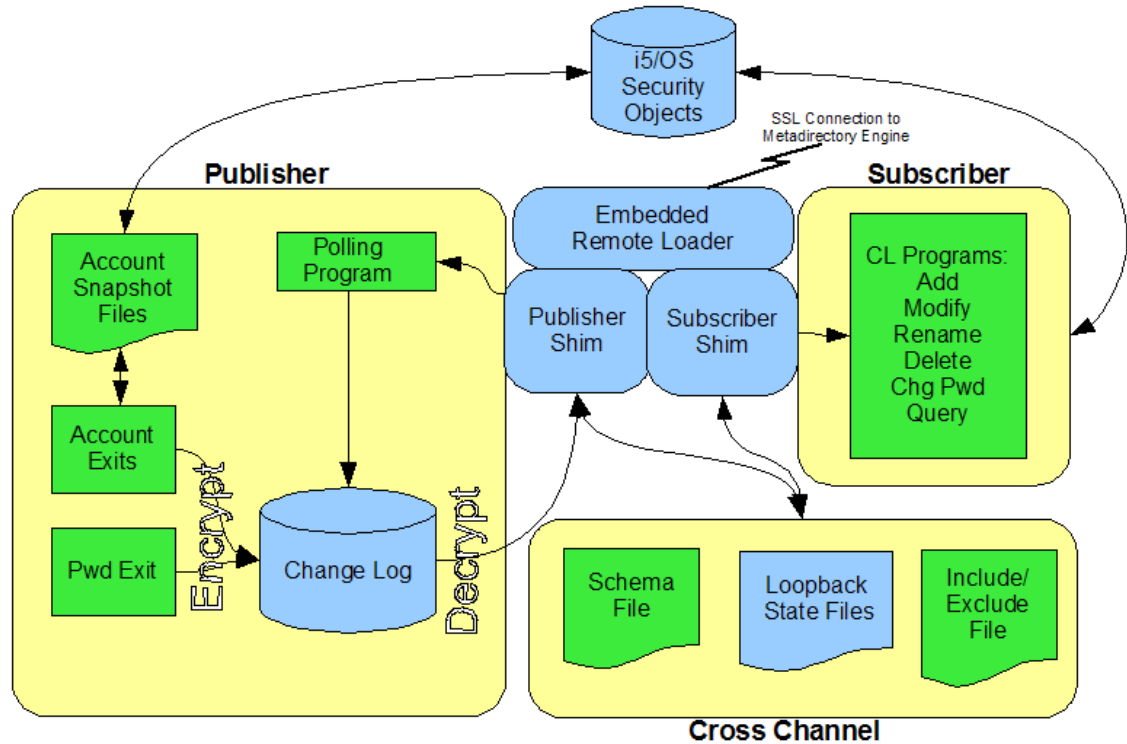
i5/OS Security Objects

SSL Connection to Metadirectory Engine

Publisher

Subscriber

Account Snapshot Files

Polling Program

Embedded Remote Loader

Publisher Shim

Subscriber Shim

CL Programs: Add Modify Rename Delete Chg Pwd Query

Account Exits

Encrypt

Decrypt

Pwd Exit

Change Log

Schema File

Loopback State Files

Include/ Exclude File

Cross Channel